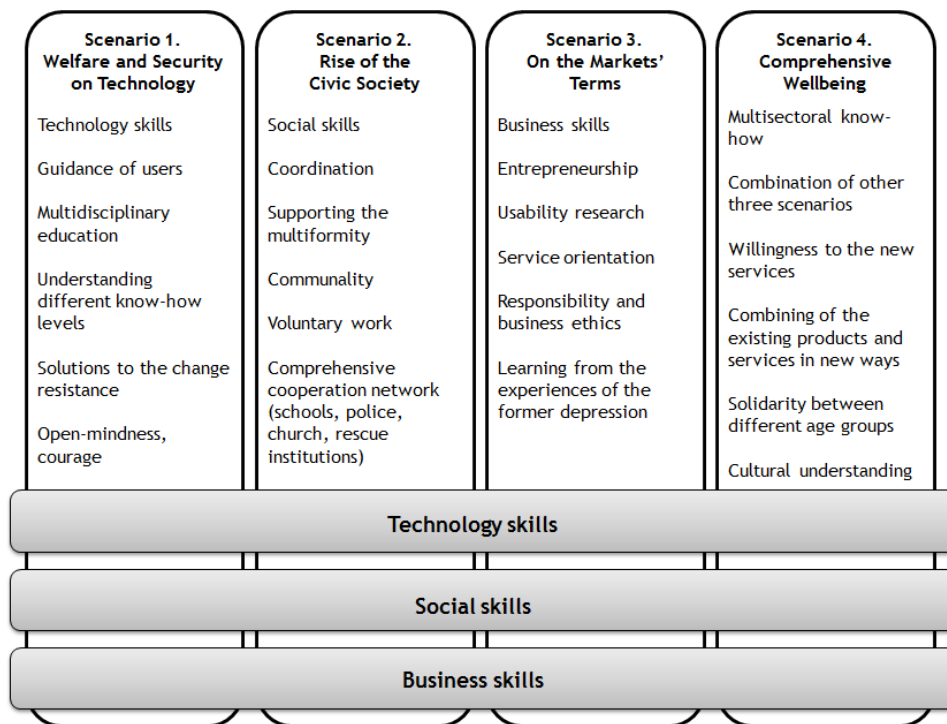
Scenario 1.
Welfare and Security on Technology

Technology skills

Guidance of users

Multidisciplinary education

Understanding different know-how levels

Solutions to the change resistance

Open-mindness, courage

Scenario 2.
Rise of the Civic Society

Social skills

Coordination

Supporting the multiformity

Communality

Voluntary work

Comprehensive cooperation network (schools, police, church, rescue institutions)

Scenario 3.
On the Markets' Terms

Business skills

Entrepreneurship

Usability research

Service orientation

Responsibility and business ethics

Learning from the experiences of the former depression

Scenario 4.
Comprehensive Wellbeing

Multisectoral know-how

Combination of other three scenarios

Willingness to the new services

Combining of the existing products and services in new ways

Solidarity between different age groups

Cultural understanding

Technology skills

Social skills

Business skills